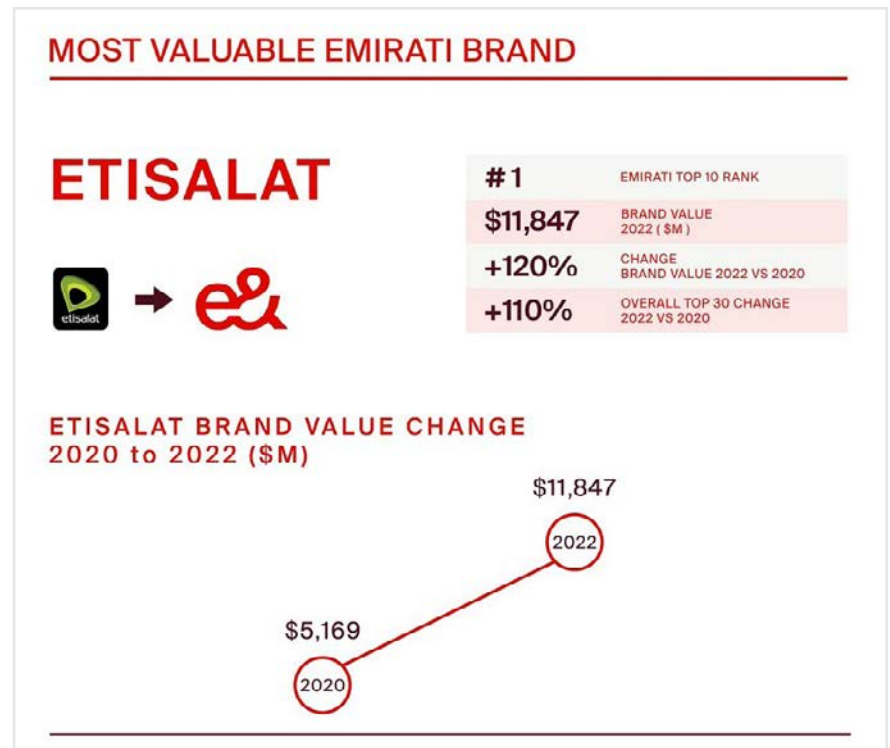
MOST VALUABLE EMIRATI BRAND

ETISALAT

etisalat

e&

| | |
|---|---|
| #1 | EMIRATI TOP 10 RANK |
| \$11,847 | BRAND VALUE 2022 ( \$M ) |
| +120% | CHANGE BRAND VALUE 2022 VS 2020 |
| +110% | OVERALL TOP 30 CHANGE 2022 VS 2020 |

ETISALAT BRAND VALUE CHANGE
2020 to 2022 (\$M)

\$11,847

2022

\$5,169

2020